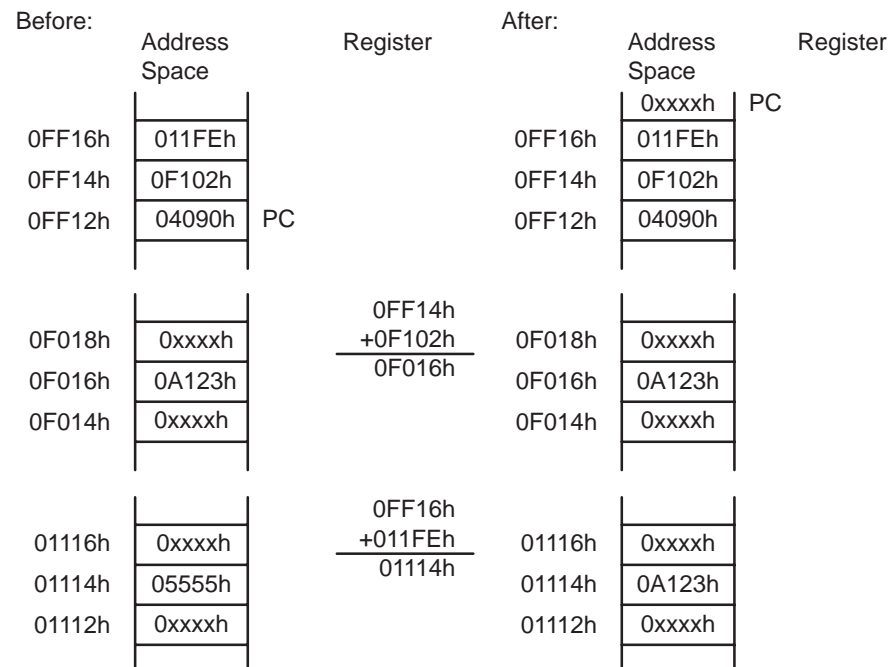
Before:

| Address Space | | Register |
|---|---|---|
| 0FF16h | 011FEh | |
| 0FF14h | 0F102h | |
| 0FF12h | 04090h | PC |

| | | |
|---|---|---|
| 0F018h | 0xxxxh | |
| 0F016h | 0A123h | |
| 0F014h | 0xxxxh | |

| | | |
|---|---|---|
| 01116h | 0xxxxh | |
| 01114h | 05555h | |
| 01112h | 0xxxxh | |

0FF14h
+0F102h
0F016h

0FF16h
+011FEh
01114h

After:

| Address Space | | Register |
|---|---|---|
| | 0xxxxh | PC |
| 0FF16h | 011FEh | |
| 0FF14h | 0F102h | |
| 0FF12h | 04090h | |

| | | |
|---|---|---|
| 0F018h | 0xxxxh | |
| 0F016h | 0A123h | |
| 0F014h | 0xxxxh | |

| | | |
|---|---|---|
| 01116h | 0xxxxh | |
| 01114h | 0A123h | |
| 01112h | 0xxxxh | |